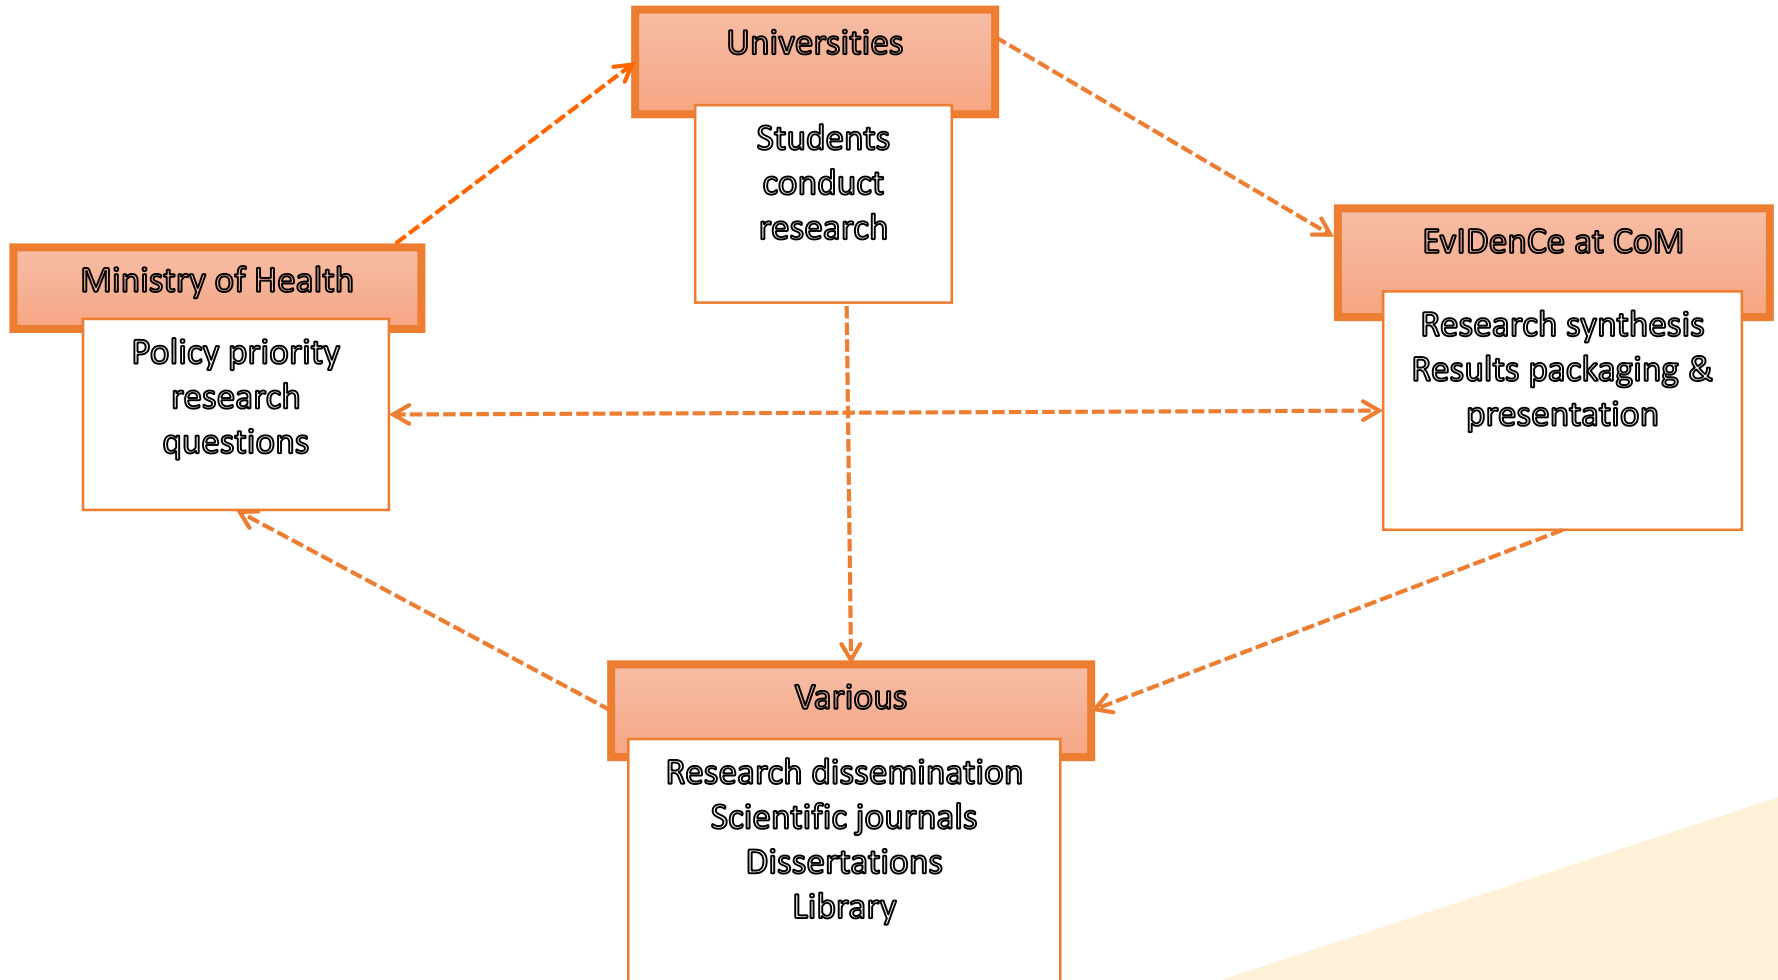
Universities

Students conduct research

Ministry of Health

Policy priority research questions

EvIDenCe at CoM

Research synthesis
Results packaging & presentation

Various

Research dissemination
Scientific journals
Dissertations
Library